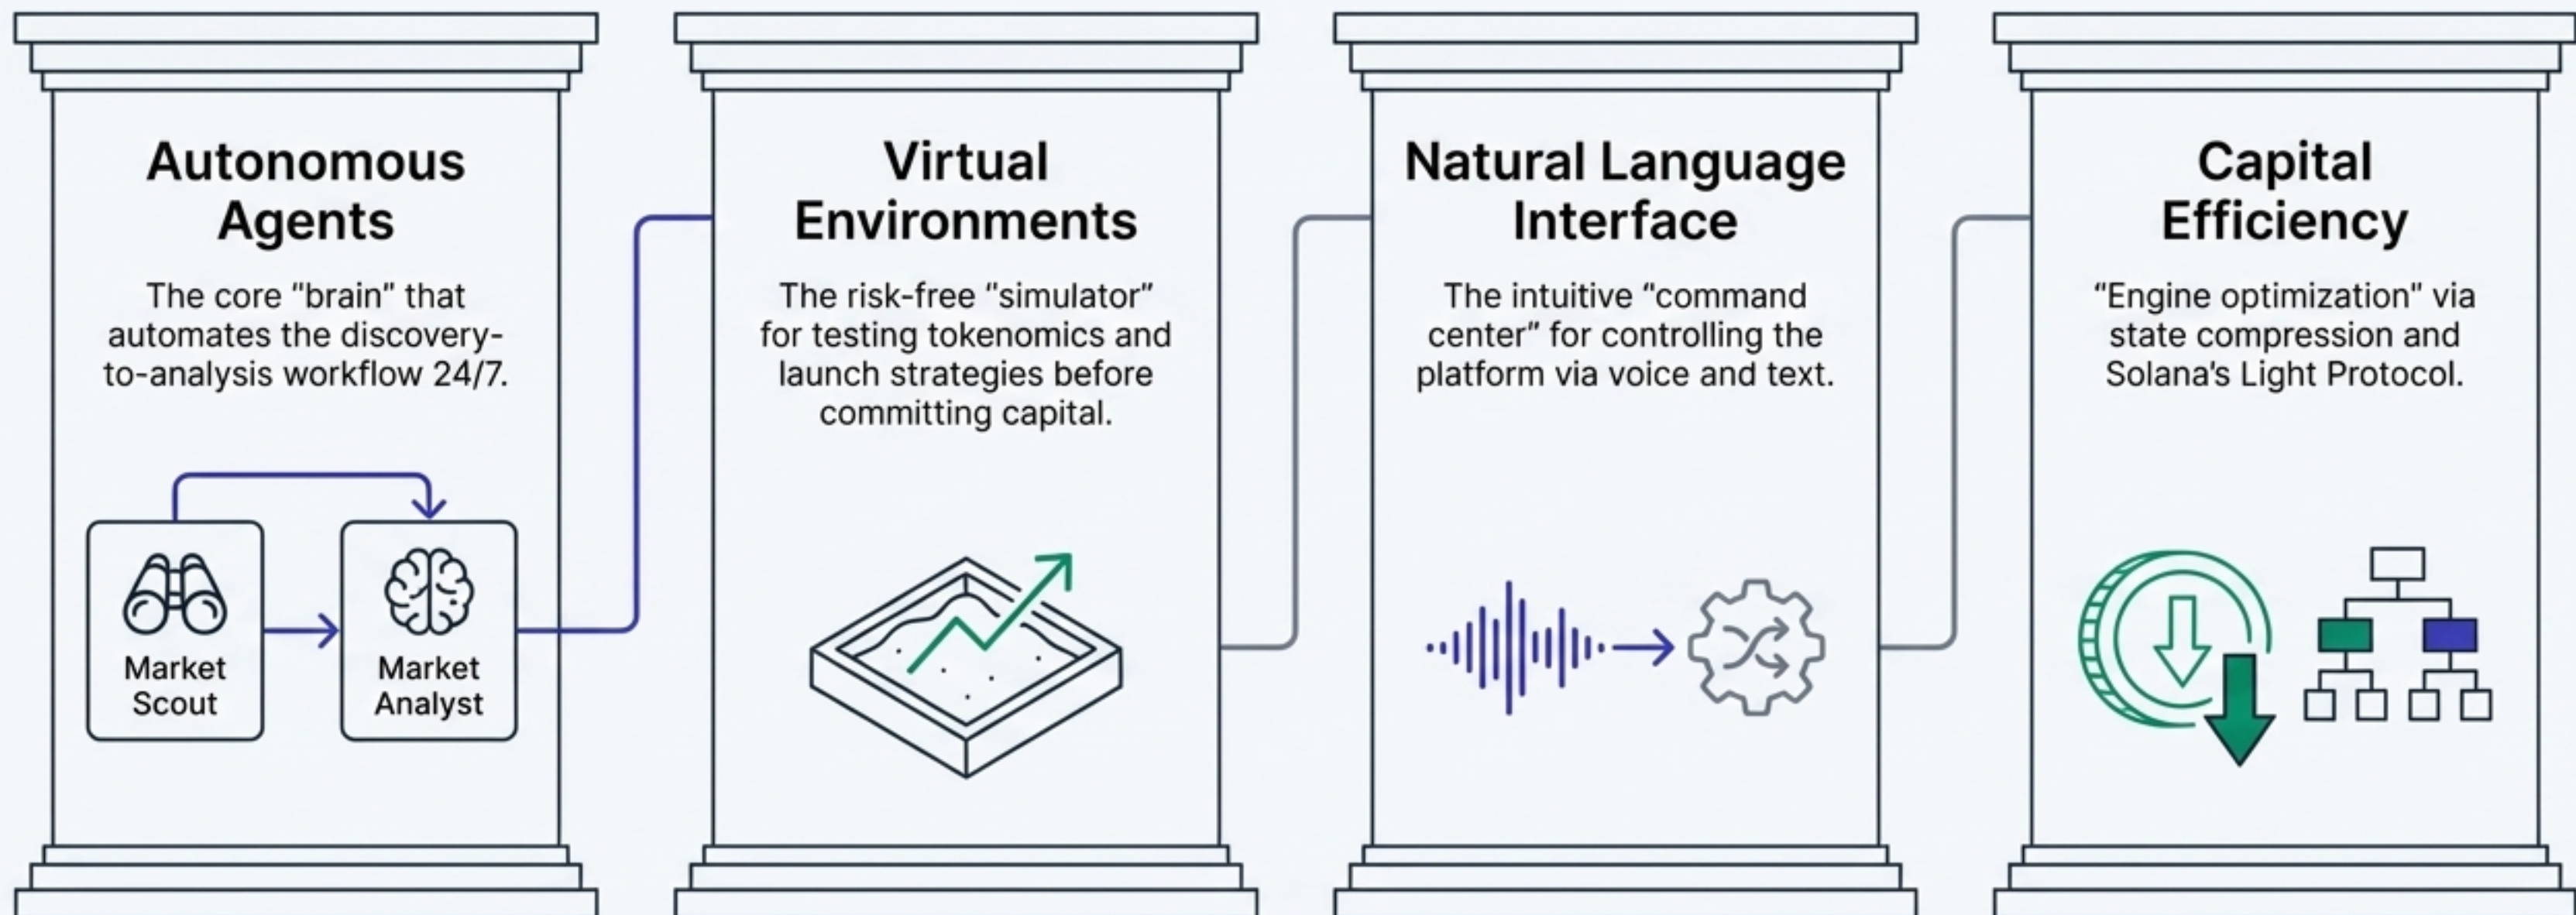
Autonomous Agents

The core "brain" that automates the discovery-to-analysis workflow 24/7.

Market Scout

Market Analyst

Virtual Environments

The risk-free "simulator" for testing tokenomics and launch strategies before committing capital.

Natural Language Interface

The intuitive "command center" for controlling the platform via voice and text.

Capital Efficiency

"Engine optimization" via state compression and Solana's Light Protocol.